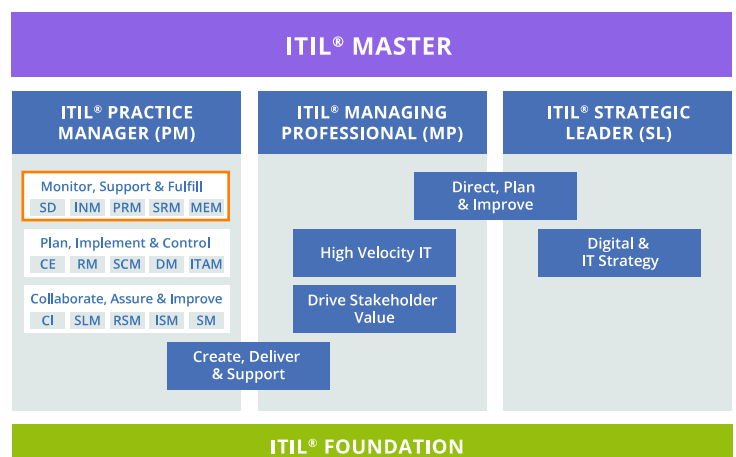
ITIL® MASTER

ITIL® PRACTICE MANAGER (PM)

ITIL® MANAGING PROFESSIONAL (MP)

ITIL® STRATEGIC LEADER (SL)

Monitor, Support & Fulfill

SD INM PRM SRM MEM

Plan, Implement & Control

CE RM SCM DM ITAM

Collaborate, Assure & Improve

CI SLM RSM ISM SM

Create, Deliver & Support

Direct, Plan & Improve

High Velocity IT

Drive Stakeholder Value

Digital & IT Strategy

ITIL® FOUNDATION